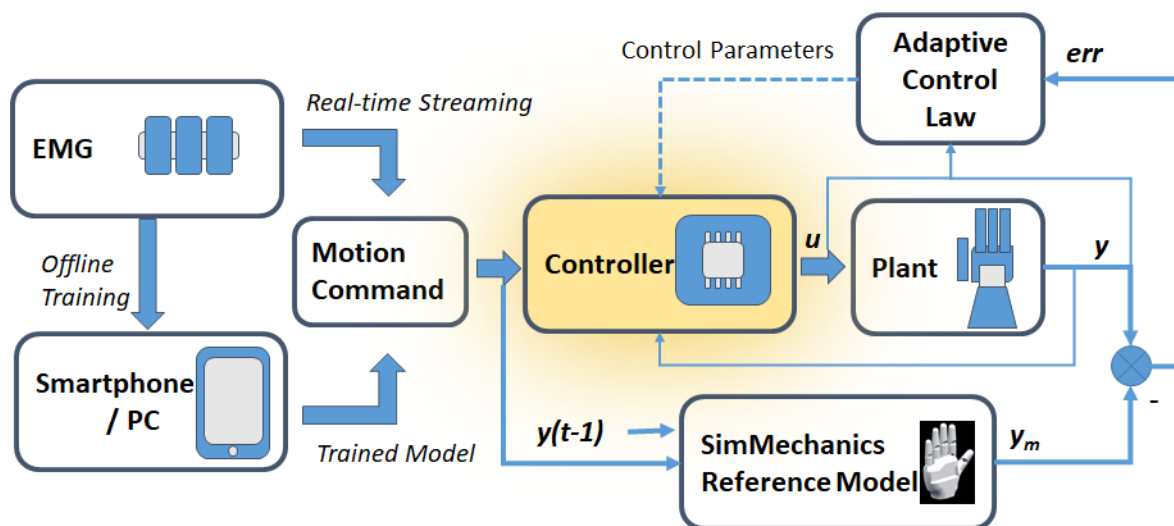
Control Parameters

Adaptive Control Law

err

EMG

Real-time Streaming

Offline Training

Motion Command

Controller

u

Plant

y

Smartphone / PC

Trained Model

y(t-1)

SimMechanics Reference Model

$y_m$

-